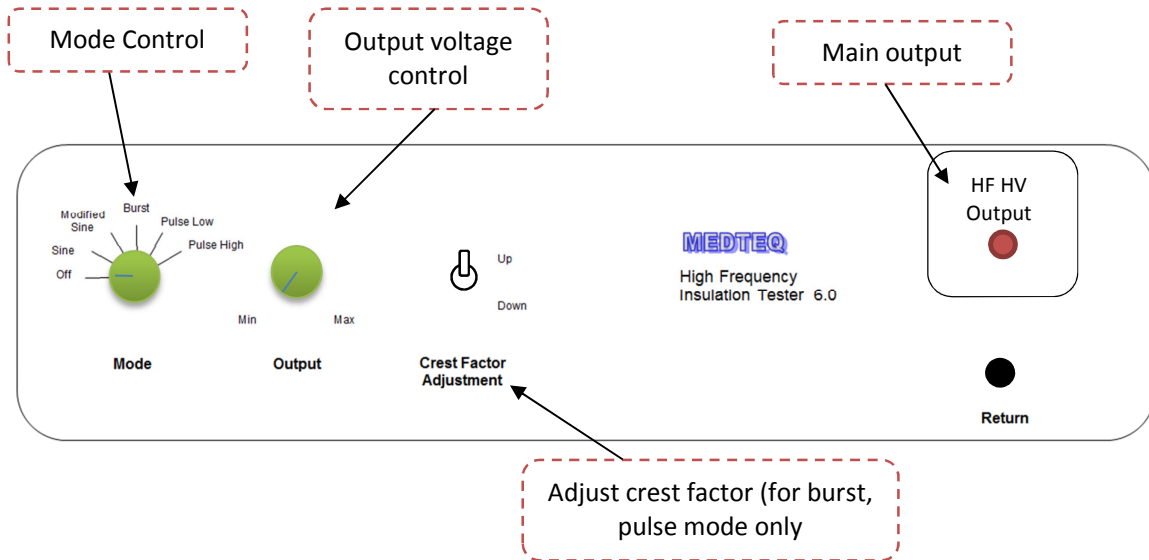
Mode Control

Output voltage control

Main output

Modified Sine
Burst
Pulse Low
Sine
Pulse High
Off

Min
Max

Up
Down

MEDTEQ
High Frequency Insulation Tester 6.0

HF HV Output

Mode

Output

Crest Factor Adjustment

Return

Adjust crest factor (for burst, pulse mode only